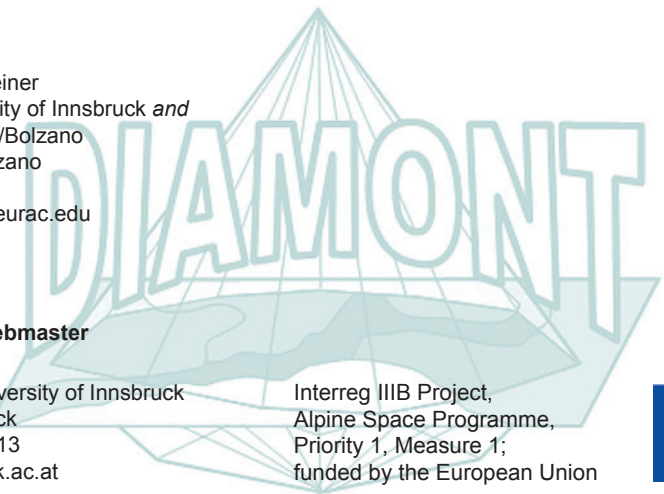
einer
ity of Innsbruck *and*
/Bolzano
zano

eurac.edu

DIAMONT

ebmaster

versity of Innsbruck
ck
13
k.ac.at

Interreg IIIB Project,
Alpine Space Programme,
Priority 1, Measure 1;
funded by the European Union